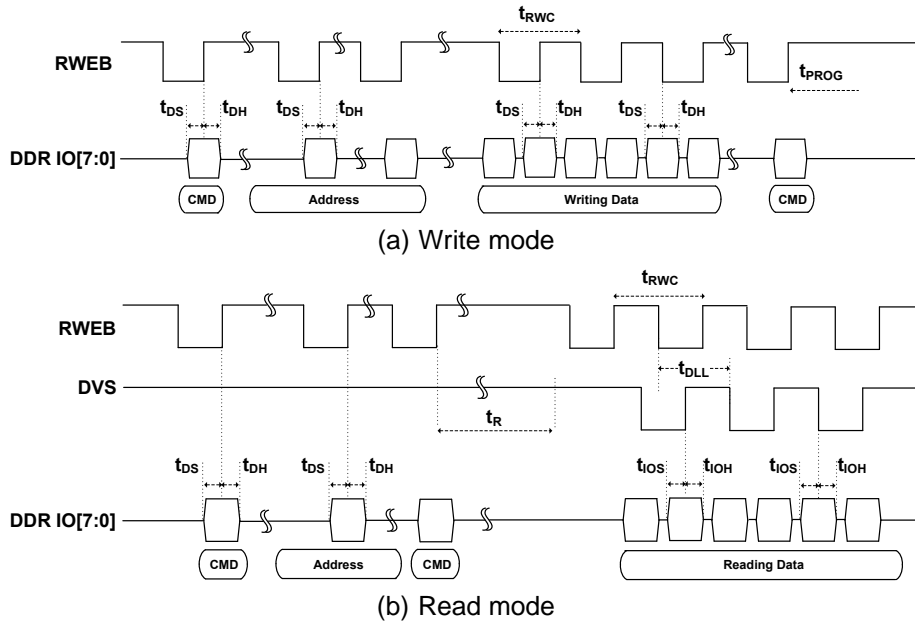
$t_{RWC}$

RWEB

$t_{PROG}$

$t_{DS}$ $t_{DH}$ $t_{DS}$ $t_{DH}$ $t_{DS}$ $t_{DH}$ $t_{DS}$ $t_{DH}$

DDR IO[7:0]

CMD

Address

Writing Data

CMD

(a) Write mode

$t_{RWC}$

RWEB

$t_{DLL}$

DVS

$t_{R}$

$t_{DS}$ $t_{DH}$ $t_{DS}$ $t_{DH}$ $t_{IOS}$ $t_{IOH}$ $t_{IOS}$ $t_{IOH}$

DDR IO[7:0]

CMD

Address

CMD

Reading Data

(b) Read mode